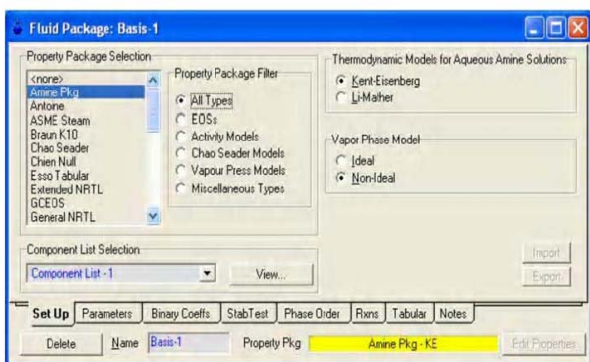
Fluid Package: Basis-1

Property Package Selection

<none>
Amine Pkg
Antoine
ASME Steam
Braun K10
Chao Seader
Chien Null
Esso Tabular
Extended NRTL
GCEOS
General NRTL

Property Package Filter

All Types
EOSs
Activity Models
Chao Seader Models
Vapour Press Models
Miscellaneous Types

Thermodynamic Models for Aqueous Amine Solutions

Kent-Eisenberg
Li-Mather

Vapor Phase Model

Ideal
Non-Ideal

Component List Selection

Component List - 1

View...

Import

Export

Set Up | Parameters | Binary Coeffs | StabTest | Phase Order | Rxns | Tabular | Notes

Delete | Name | Basis-1 | Property Pkg | Amine Pkg - KE | Edit Properties